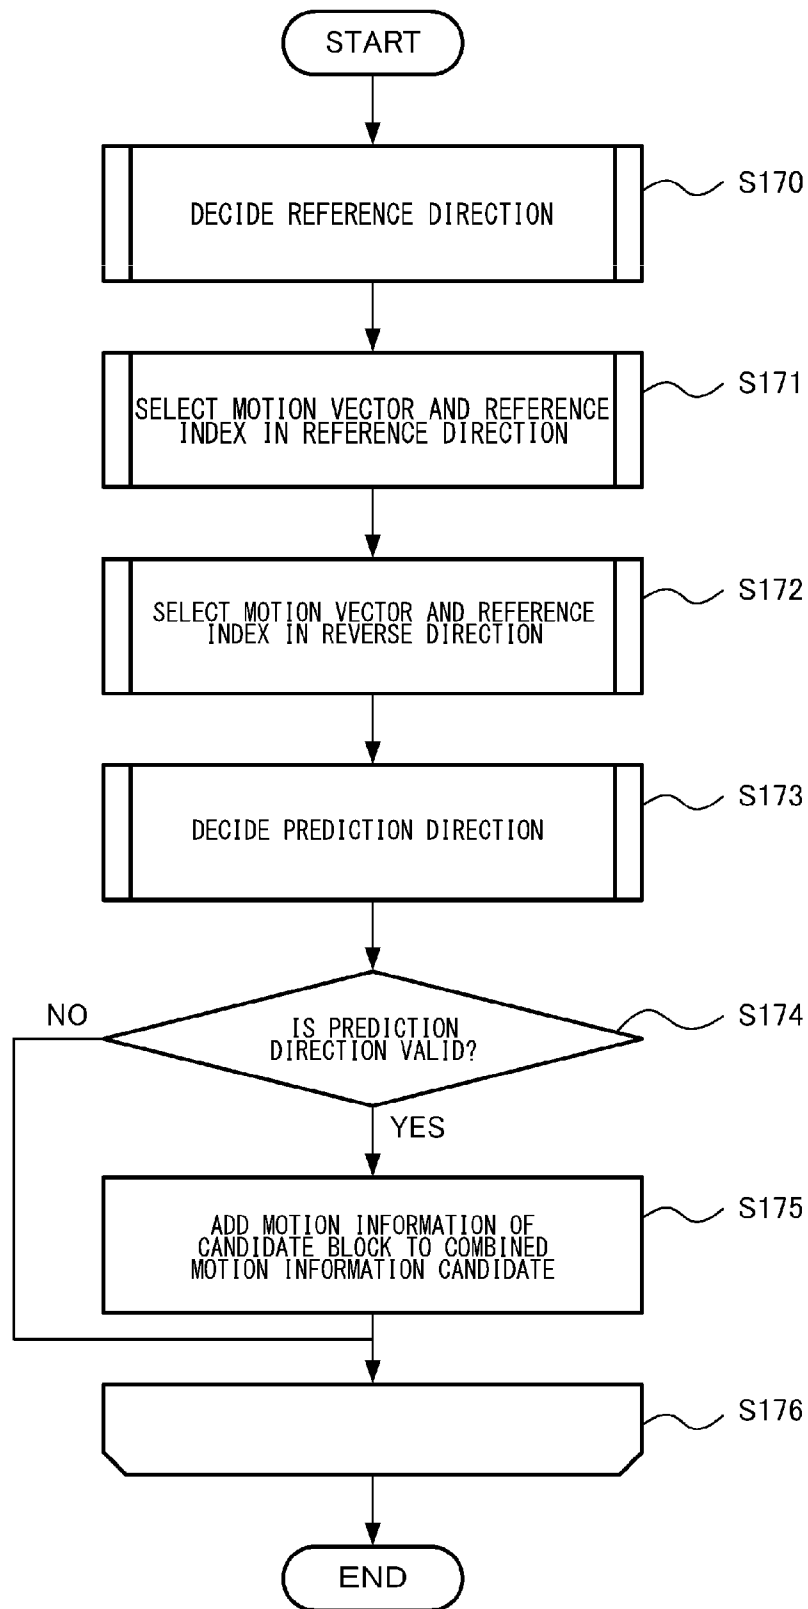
START

DECIDE REFERENCE DIRECTION

S170

SELECT MOTION VECTOR AND REFERENCE INDEX IN REFERENCE DIRECTION

S171

SELECT MOTION VECTOR AND REFERENCE INDEX IN REVERSE DIRECTION

S172

DECIDE PREDICTION DIRECTION

S173

NO

IS PREDICTION DIRECTION VALID?

S174

YES

ADD MOTION INFORMATION OF CANDIDATE BLOCK TO COMBINED MOTION INFORMATION CANDIDATE

S175

S176

END